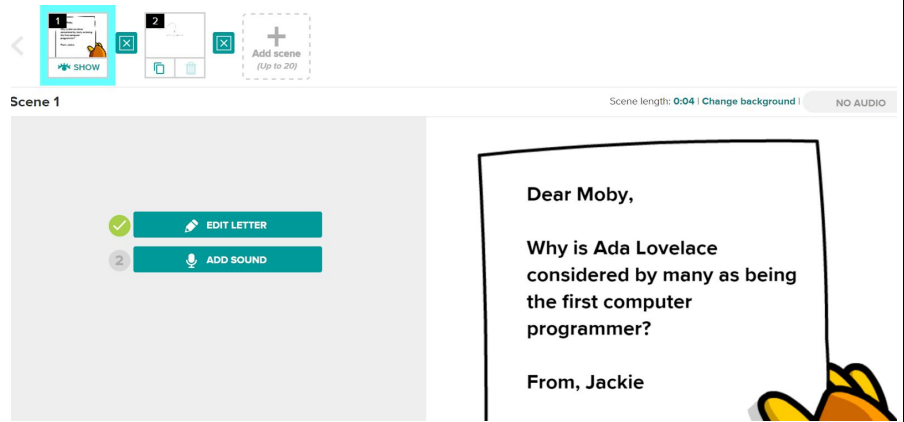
1
SHOW
2
Add scene
(Up to 20)

Scene 1

Scene length: 0:04 | Change background |
NO AUDIO

EDIT LETTER
2
ADD SOUND

Dear Moby,

Why is Ada Lovelace considered by many as being the first computer programmer?

From, Jackie